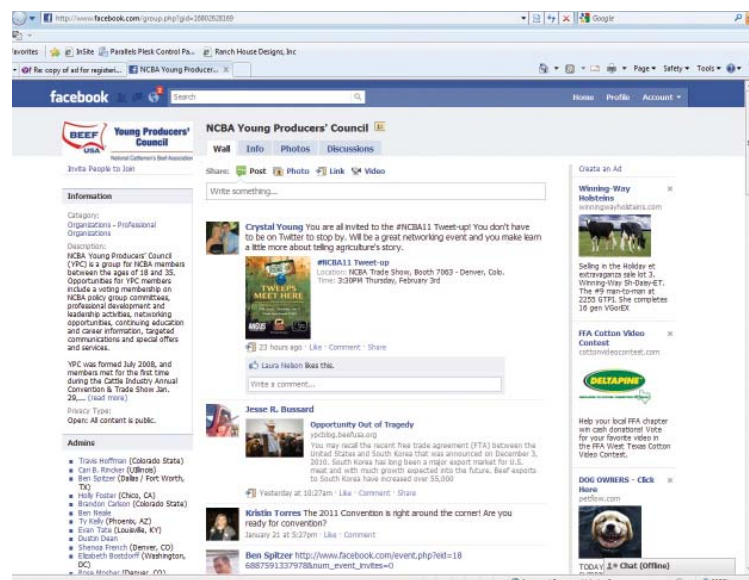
http://www.facebook.com/group.php?gid=16802628169

Google

avorites | InSite | Parallels Plesk Control Pa... | Ranch House Designs, Inc

Re: copy of ad for registeri... | NCBA Young Producer...

Page ▾ Safety ▾ Tools ▾

facebook

Search

Home Profile Account ▾

BEEF USA Young Producers' Council National Cattlemen's Beef Association

Invite People to Join

Information

Category:
Organizations - Professional Organizations

Description:
NCBA Young Producers' Council (YPC) is a group for NCBA members between the ages of 18 and 35. Opportunities for YPC members include a voting membership on NCBA policy group committees, professional development and leadership activities, networking opportunities, continuing education and career information, targeted communications and special offers and services.

YPC was formed July 2008, and members met for the first time during the Cattle Industry Annual Convention & Trade Show Jan. 29,.... (read more)

Privacy Type:
Open: All content is public.

Admins

Travis Hoffman (Colorado State)
Cari B. Rincker (UIllinois)
Ben Spitzer (Dallas / Fort Worth, TX)
Holly Foster (Chico, CA)
Brandon Carlson (Colorado State)
Ben Neale
Ty Kelly (Phoenix, AZ)
Evan Tate (Louisville, KY)
Dustin Dean
Shenoa French (Denver, CO)
Elizabeth Bootdorff (Washington, DC)
Rosa Mosher (Denver, CO)

NCBA Young Producers' Council

Wall Info Photos Discussions

Share: Post Photo Link Video

Write something...

Crystal Young You are all invited to the #NCBA11 Tweet-up! You don't have to be on Twitter to stop by. Will be a great networking event and you make learn a little more about telling agriculture's story.

TWEEPS MEET HERE

#NCBA11 Tweet-up
Location: NCBA Trade Show, Booth 7063 - Denver, Colo.
Time: 3:30PM Thursday, February 3rd

23 hours ago · Like · Comment · Share

Laura Nelson likes this.

Write a comment...

Jesse R. Bussard

Opportunity Out of Tragedy
ypcblog.beefusa.org
You may recall the recent free trade agreement (FTA) between the United States and South Korea that was announced on December 3, 2010. South Korea has long been a major export market for U.S. meat and with much growth expected into the future. Beef exports to South Korea have increased over 55,000

Yesterday at 10:27am · Like · Comment · Share

Kristin Tornes The 2011 Convention is right around the corner! Are you ready for convention?

January 21 at 5:27pm · Like · Comment

Ben Spitzer http://www.facebook.com/event.php?eid=18 6887591337978&num_event_invites=0

Create an Ad

Winning-Way Holsteins
winningwayholsteins.com
Selling in the Holiday et extravaganza sale lot 3. Winning-Way Sh-Dasy-ET. The #9 man-to-man at 2253 GTPI. She completes 16 gen VGorEX

FFA Cotton Video Contest
cottonvideocontest.com
DELTAPINE
Help your local FFA chapter win cash donations! Vote for your favorite video in the FFA West Texas Cotton Video Contest.

DOG OWNERS - Click Here
petflow.com

TODAY

Chat (Offline)